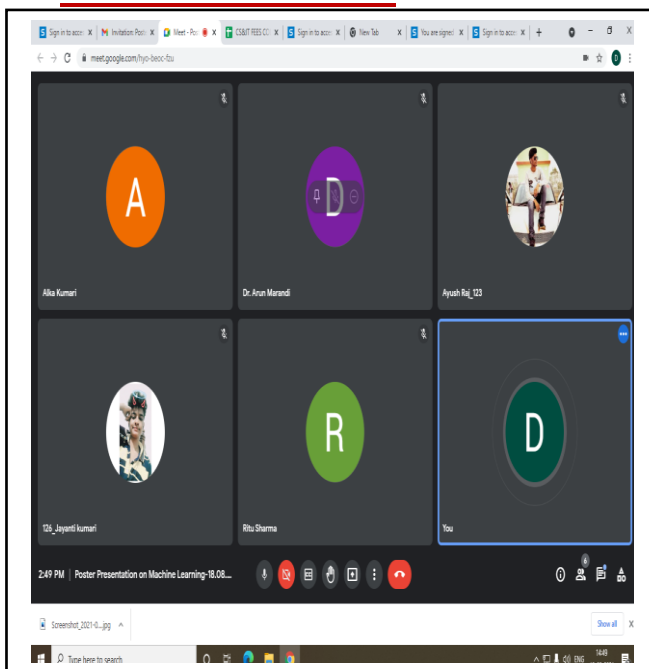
Sign in to acce X
Invitation: Pos X
Meet - Pos X
CS&IT FEES CO X
Sign in to acce X
New Tab X
You are signed X
Sign in to acce X
+

meet.google.com/hyo-beoc-fzu

A
Alka Kumari

D
Dr. Arun Marandi

Ayush Raj_123

126_Jayanti kumari

R
Ritu Sharma

D
You

2:49 PM | Poster Presentation on Machine Learning-18.08....

6

Screenshot_2021-0....jpg

Show all

Type here to search

ENG 14:49